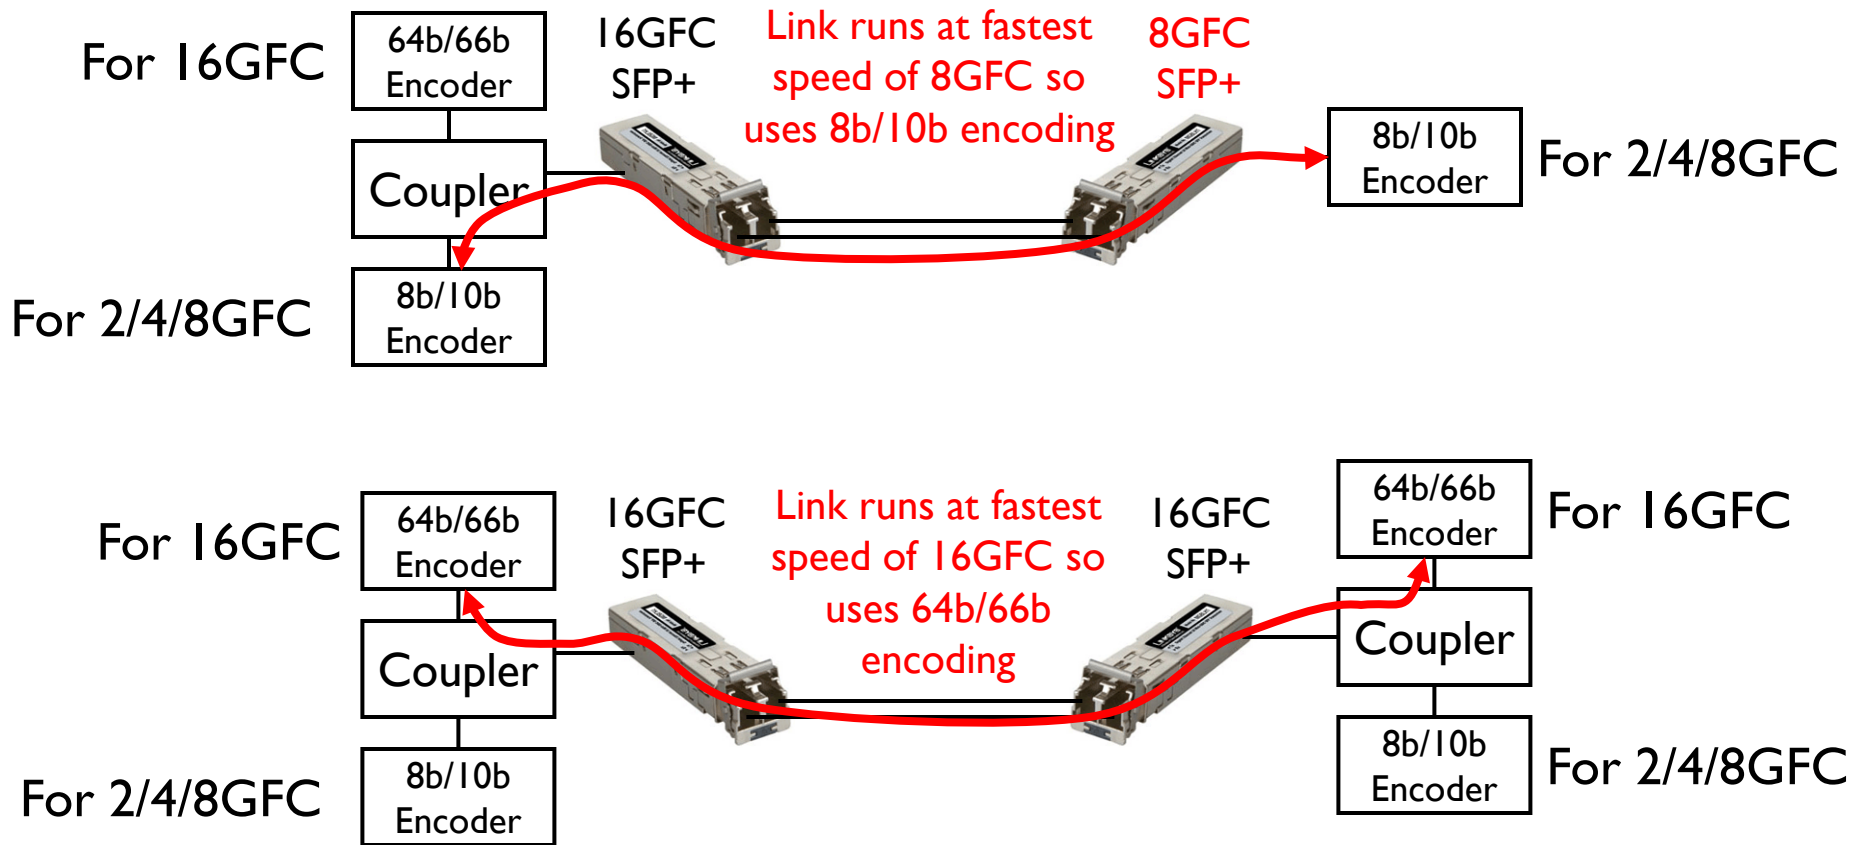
For 16GFC

64b/66b Encoder

16GFC SFP+

Link runs at fastest speed of 8GFC so uses 8b/10b encoding

8GFC SFP+

Coupler

8b/10b Encoder

For 2/4/8GFC

For 2/4/8GFC

8b/10b Encoder

For 16GFC

64b/66b Encoder

16GFC SFP+

Link runs at fastest speed of 16GFC so uses 64b/66b encoding

16GFC SFP+

64b/66b Encoder

For 16GFC

Coupler

Coupler

For 2/4/8GFC

8b/10b Encoder

8b/10b Encoder

For 2/4/8GFC